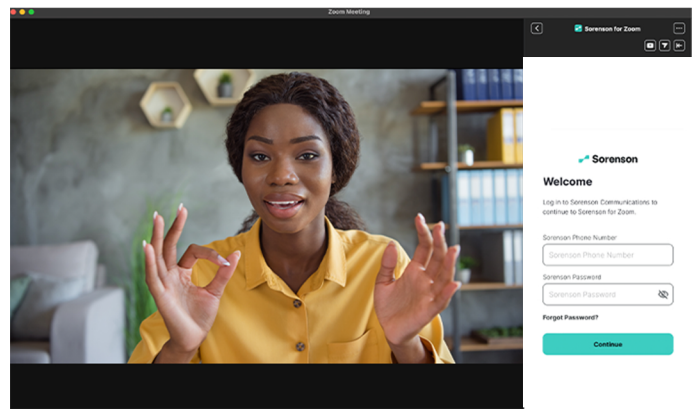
Zoom Meeting

Sorenson for Zoom

Sorenson

Welcome

Log in to Sorenson Communications to continue to Sorenson for Zoom.

Sorenson Phone Number

Sorenson Phone Number

Sorenson Password

Sorenson Password

Forgot Password?

Continue